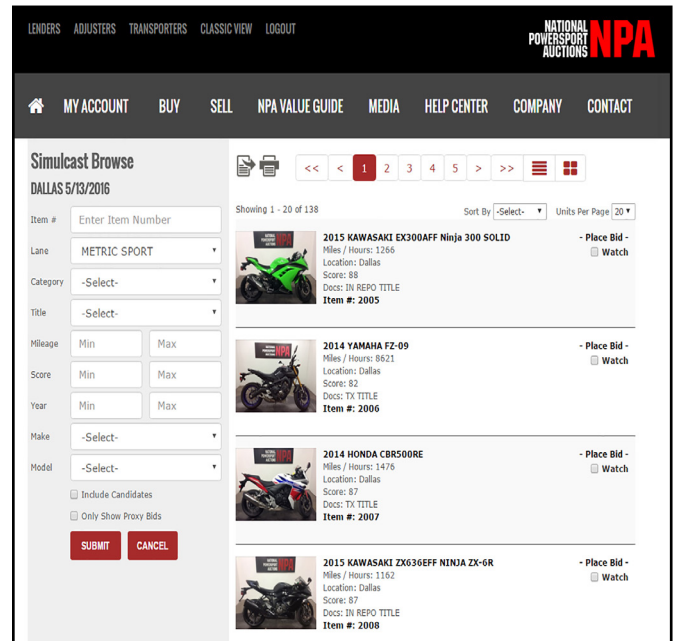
LENDERS ADJUSTERS TRANSPORTERS CLASSIC VIEW LOGOUT

NATIONAL POWERSPORT AUCTIONS NPA

MY ACCOUNT BUY SELL NPA VALUE GUIDE MEDIA HELP CENTER COMPANY CONTACT

Simulcast Browse
DALLAS 5/13/2016

Item # Enter Item Number
Lane METRIC SPORT
Category -Select-
Title -Select-
Mileage Min Max
Score Min Max
Year Min Max
Make -Select-
Model -Select-
Include Candidates
Only Show Proxy Bids
SUBMIT CANCEL

<< < 1 2 3 4 5 > >>

Showing 1 - 20 of 138
Sort By -Select- Units Per Page 20

2015 KAWASAKI EX300AFF Ninja 300 SOLID
Miles / Hours: 1266
Location: Dallas
Score: 88
Docs: IN REPO TITLE
Item #: 2005
- Place Bid -
Watch

2014 YAMAHA FZ-09
Miles / Hours: 8621
Location: Dallas
Score: 82
Docs: TX TITLE
Item #: 2006
- Place Bid -
Watch

2014 HONDA CBR500RE
Miles / Hours: 1476
Location: Dallas
Score: 87
Docs: TX TITLE
Item #: 2007
- Place Bid -
Watch

2015 KAWASAKI ZX636EFF NINJA ZX-6R
Miles / Hours: 1162
Location: Dallas
Score: 87
Docs: IN REPO TITLE
Item #: 2008
- Place Bid -
Watch